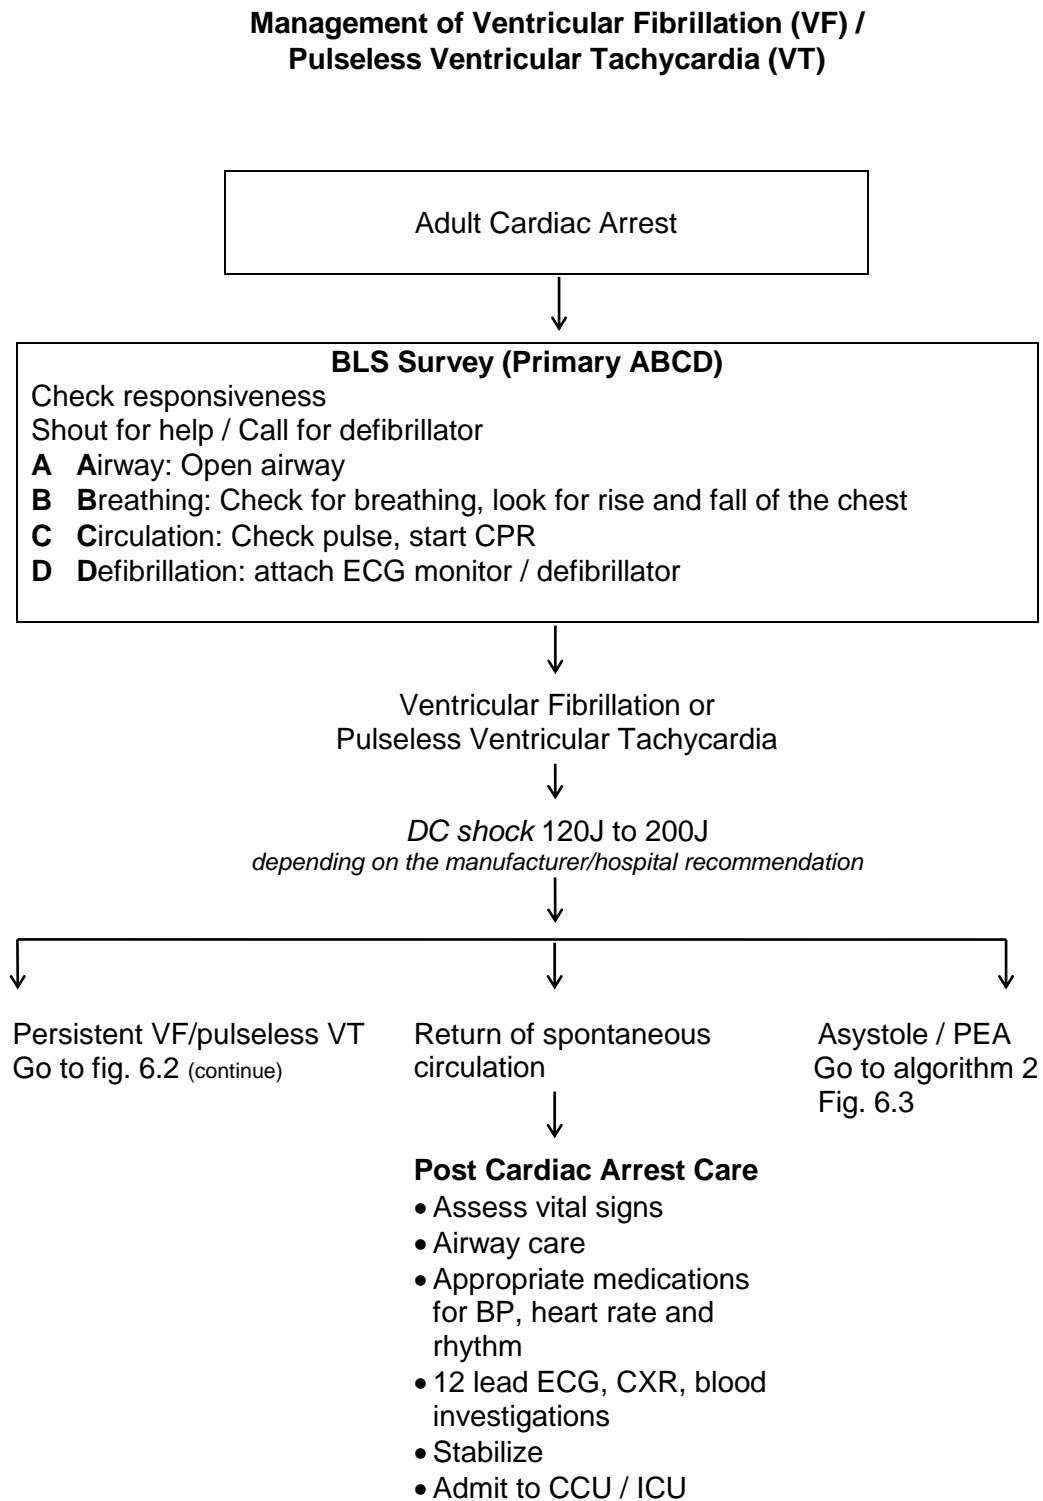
**Management of Ventricular Fibrillation (VF) / Pulseless Ventricular Tachycardia (VT)**

Adult Cardiac Arrest

**BLS Survey (Primary ABCD)**
Check responsiveness
Shout for help / Call for defibrillator
**A** **A**irway: Open airway
**B** **B**reathing: Check for breathing, look for rise and fall of the chest
**C** **C**irculation: Check pulse, start CPR
**D** **D**efibrillation: attach ECG monitor / defibrillator

Ventricular Fibrillation or Pulseless Ventricular Tachycardia

*DC shock* 120J to 200J
*depending on the manufacturer/hospital recommendation*

Persistent VF/pulseless VT
Go to fig. 6.2 (continue)

Return of spontaneous circulation

Asystole / PEA
Go to algorithm 2
Fig. 6.3

**Post Cardiac Arrest Care**
• Assess vital signs
• Airway care
• Appropriate medications for BP, heart rate and rhythm
• 12 lead ECG, CXR, blood investigations
• Stabilize
• Admit to CCU / ICU